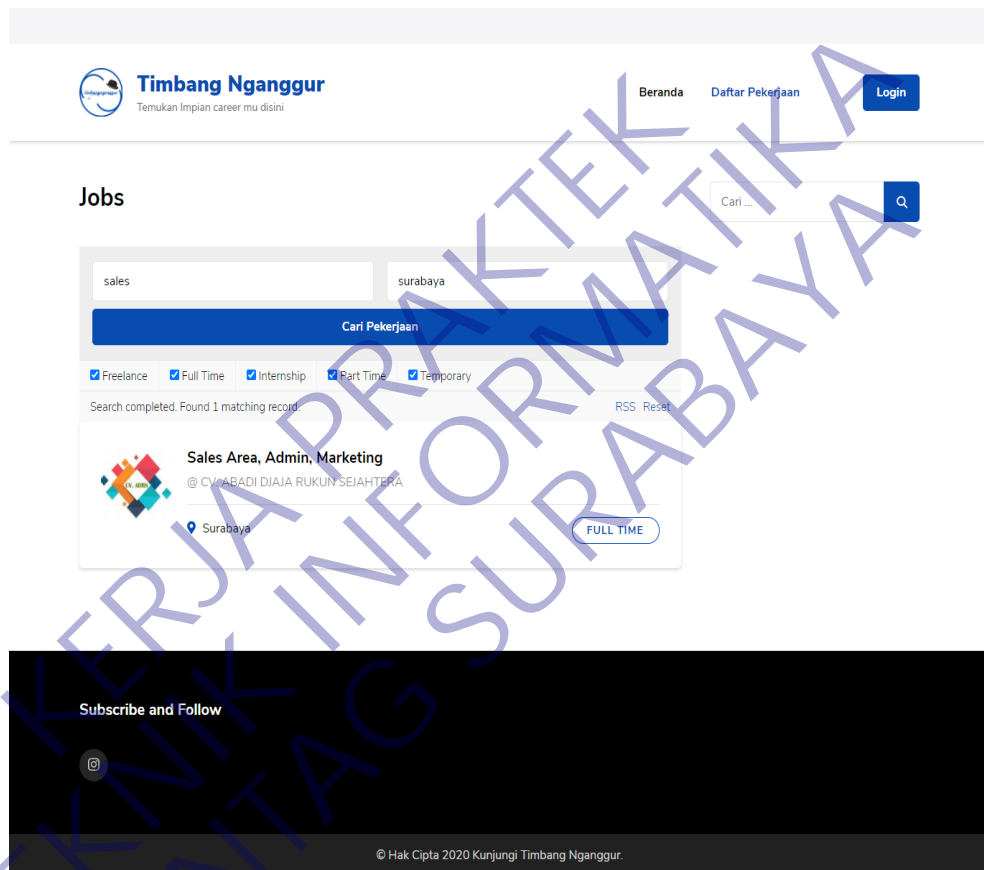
Timbang Nganggur
Temukan Impian career mu disini

Beranda Daftar Pekerjaan Login

Jobs

Cari ...

sales
surabaya
Cari Pekerjaan

Freelance Full Time Internship Part Time Temporary

Search completed. Found 1 matching record. RSS Reset

CV. ADIS

Sales Area, Admin, Marketing
@ CV. ABADI DJAJA RUKUN SEJAHTERA
Surabaya
FULL TIME

Subscribe and Follow

© Hak Cipta 2020 Kunjungi Timbang Nganggur.

KERJA PRAKTEK
TEKNIK INFORMATIKA
UNTAG SURABAYA